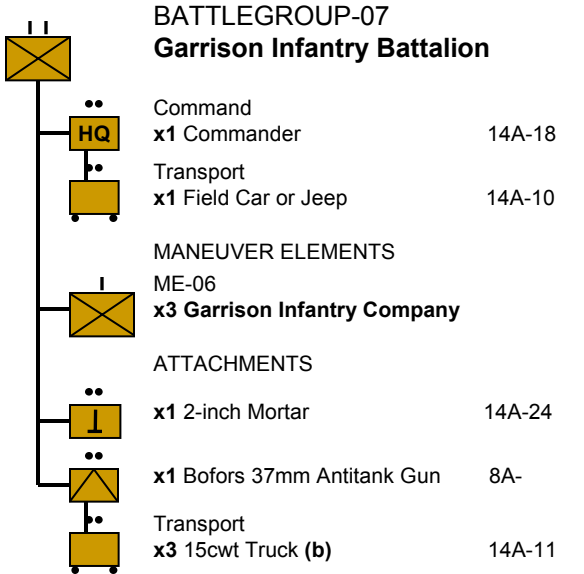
BATTLEGROUP-07
**Garrison Infantry Battalion**

HQ

Command
**x1** Commander 14A-18

Transport
**x1** Field Car or Jeep 14A-10

MANEUVER ELEMENTS

ME-06
**x3 Garrison Infantry Company**

ATTACHMENTS

**x1** 2-inch Mortar 14A-24

**x1** Bofors 37mm Antitank Gun 8A-

Transport
**x3** 15cwt Truck **(b)** 14A-11